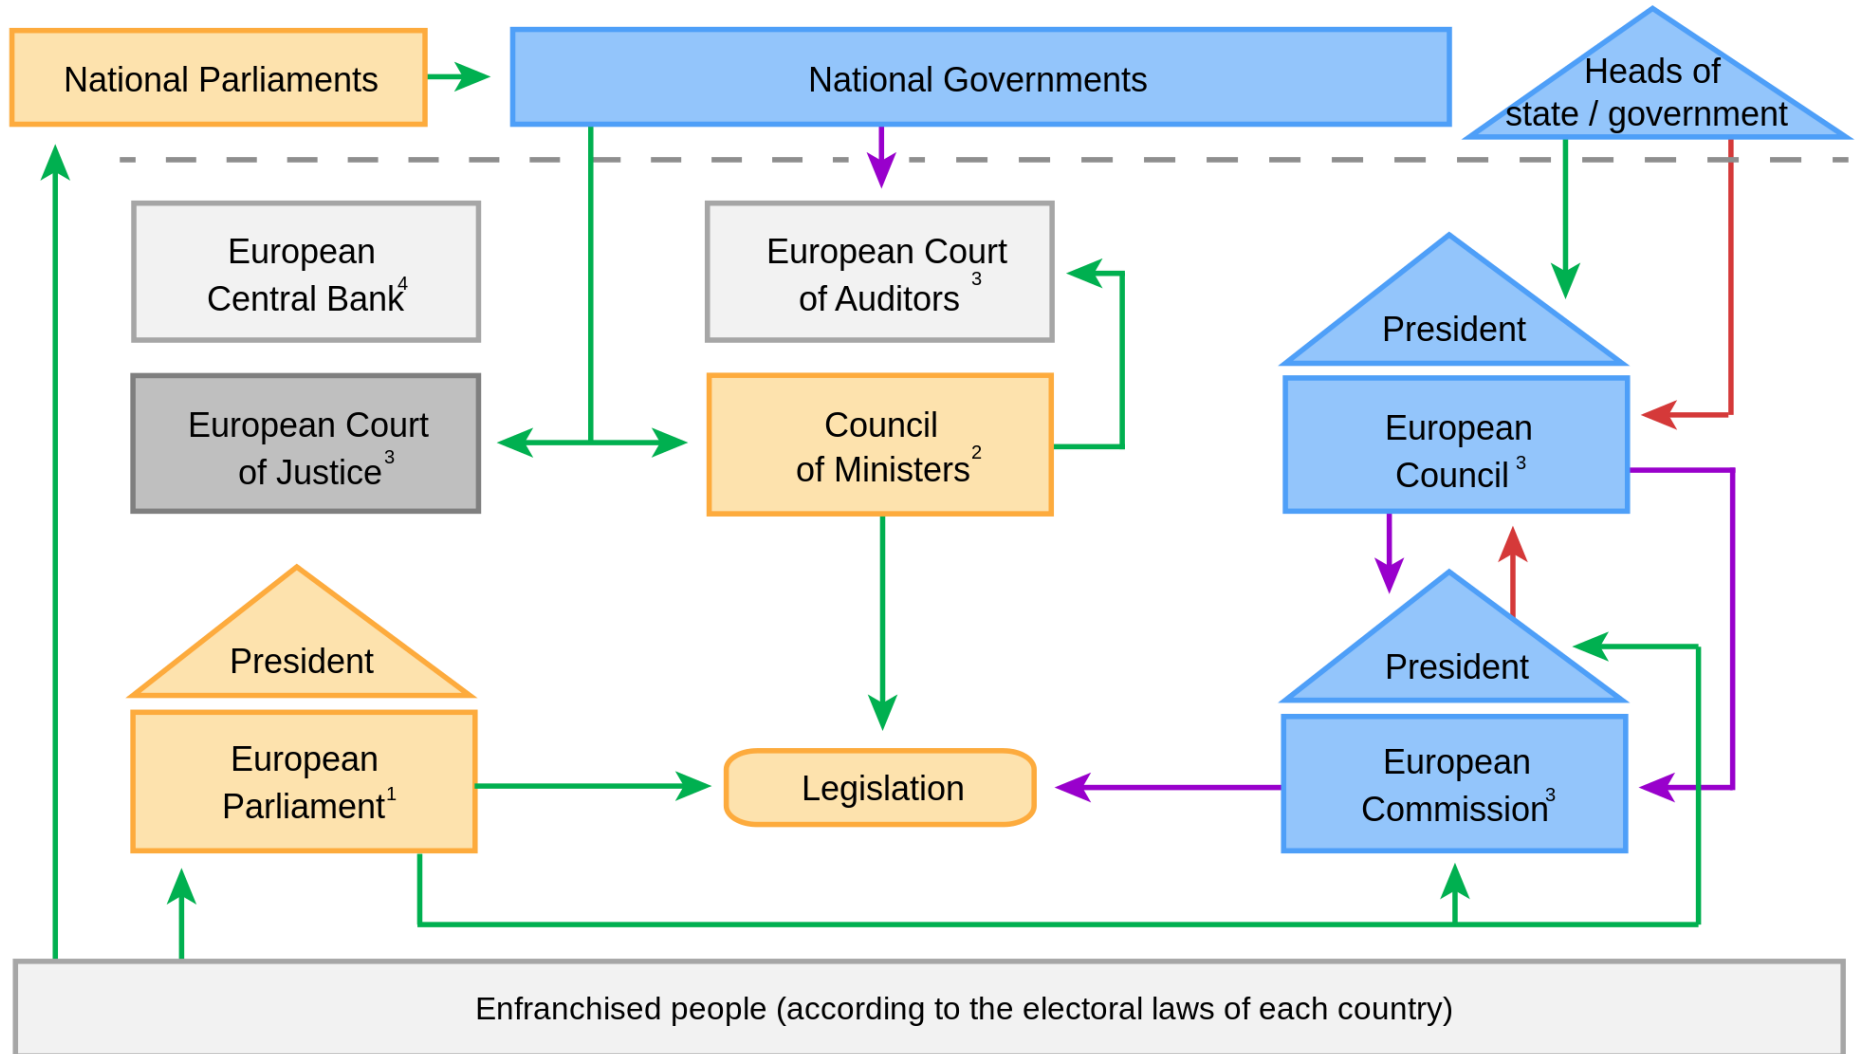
National Parliaments

National Governments

Heads of state / government

European Central Bank$^4$

European Court of Auditors$^3$

President

European Court of Justice$^3$

Council of Ministers$^2$

European Council$^3$

President

President

European Parliament$^1$

Legislation

European Commission$^3$

Enfranchised people (according to the electoral laws of each country)